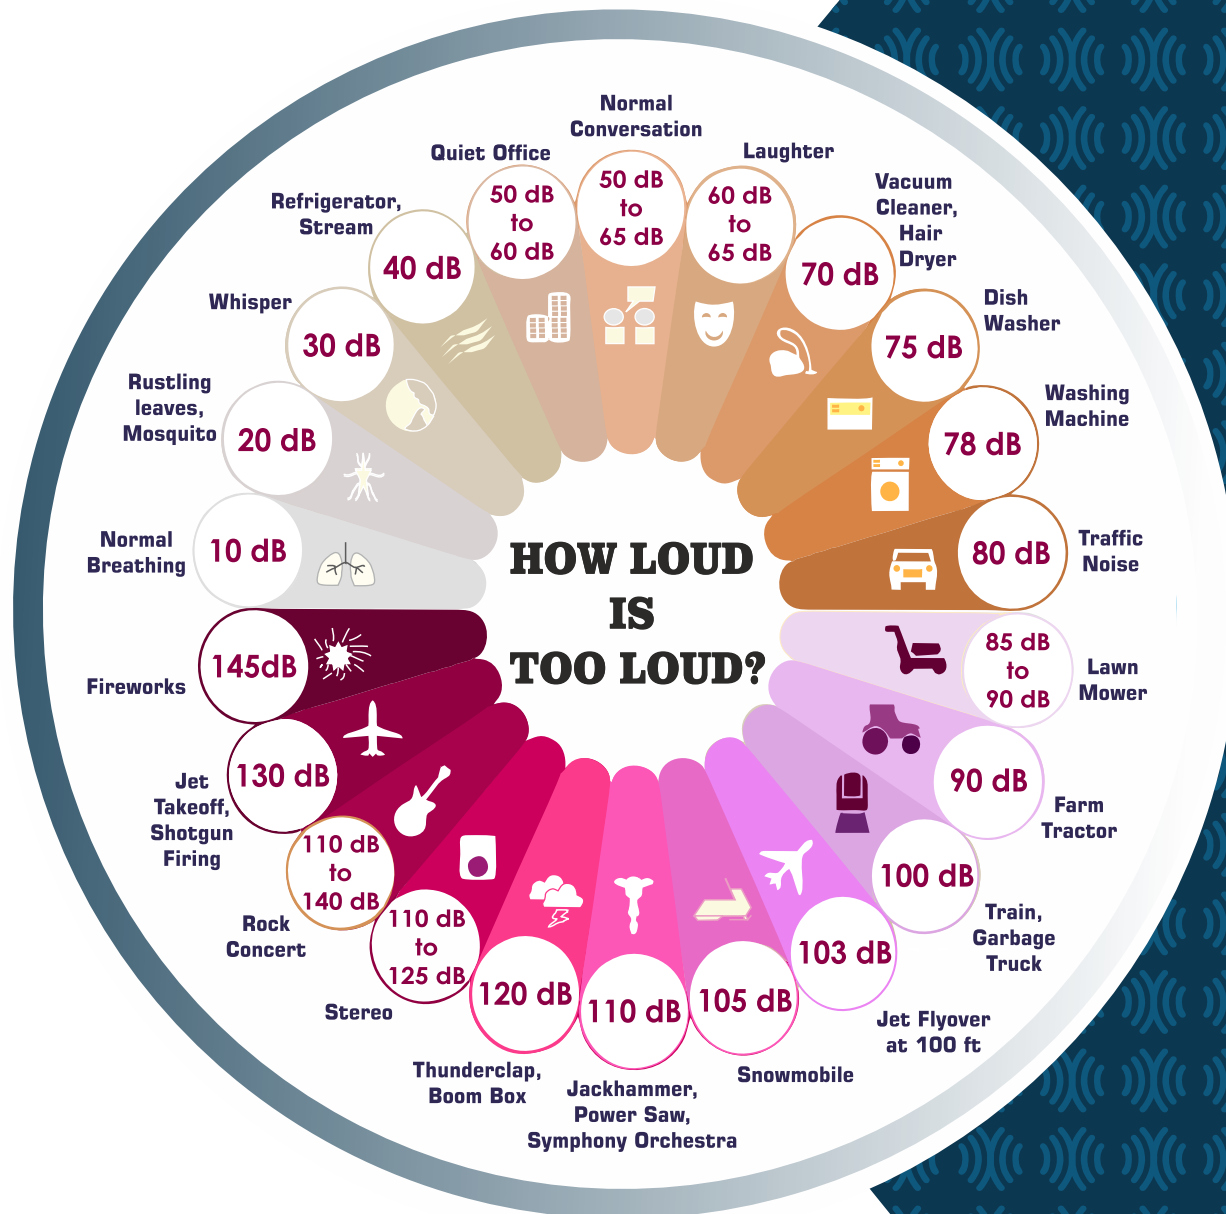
HOW LOUD IS TOO LOUD?

Normal Breathing
10 dB

Rustling leaves, Mosquito
20 dB

Whisper
30 dB

Refrigerator, Stream
40 dB

Quiet Office
50 dB to 60 dB

Normal Conversation
50 dB to 65 dB

Laughter
60 dB to 65 dB

Vacuum Cleaner, Hair Dryer
70 dB

Dish Washer
75 dB

Washing Machine
78 dB

Traffic Noise
80 dB

Lawn Mower
85 dB to 90 dB

Farm Tractor
90 dB

Train, Garbage Truck
100 dB

Jet Flyover at 100 ft
103 dB

Snowmobile
105 dB

Jackhammer, Power Saw, Symphony Orchestra
110 dB

Thunderclap, Boom Box
120 dB

Stereo
110 dB to 125 dB

Rock Concert
110 dB to 140 dB

Jet Takeoff, Shotgun Firing
130 dB

Fireworks
145dB